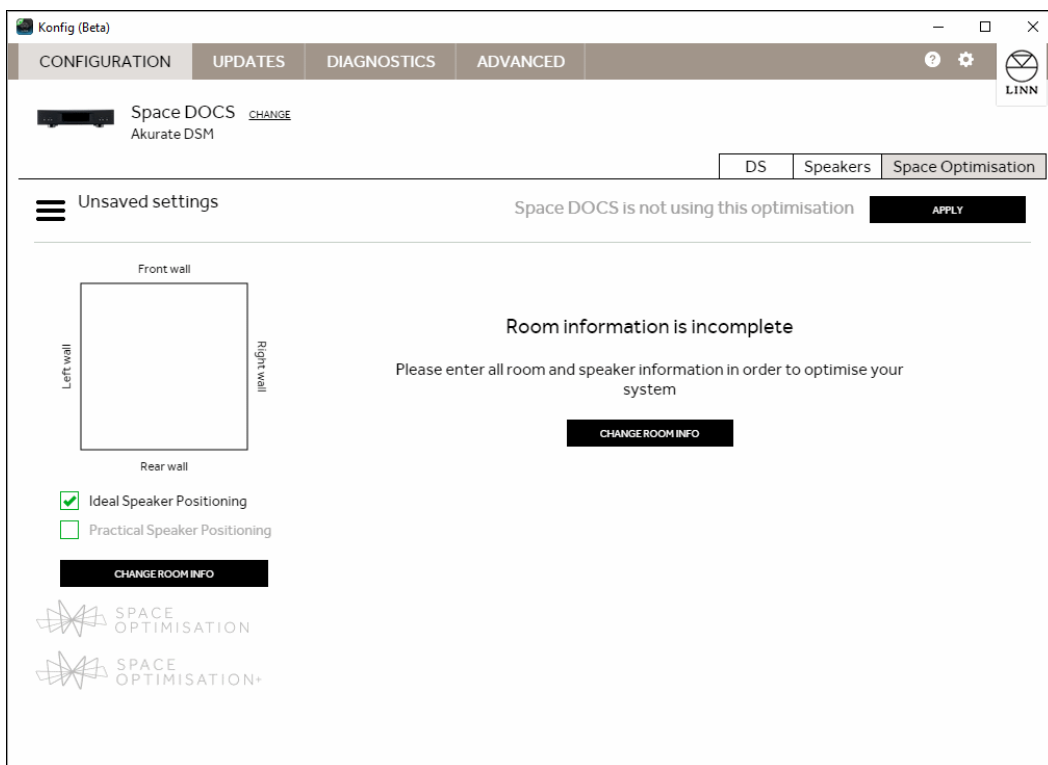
Konfig (Beta)

CONFIGURATION UPDATES DIAGNOSTICS ADVANCED

LINN

Space DOCS CHANGE
Akurate DSM

DS Speakers Space Optimisation

Unsaved settings

Space DOCS is not using this optimisation

APPLY

Front wall

Left wall

Right wall

Rear wall

Ideal Speaker Positioning

Practical Speaker Positioning

CHANGE ROOM INFO

SPACE OPTIMISATION

SPACE OPTIMISATION+

Room information is incomplete

Please enter all room and speaker information in order to optimise your system

CHANGE ROOM INFO